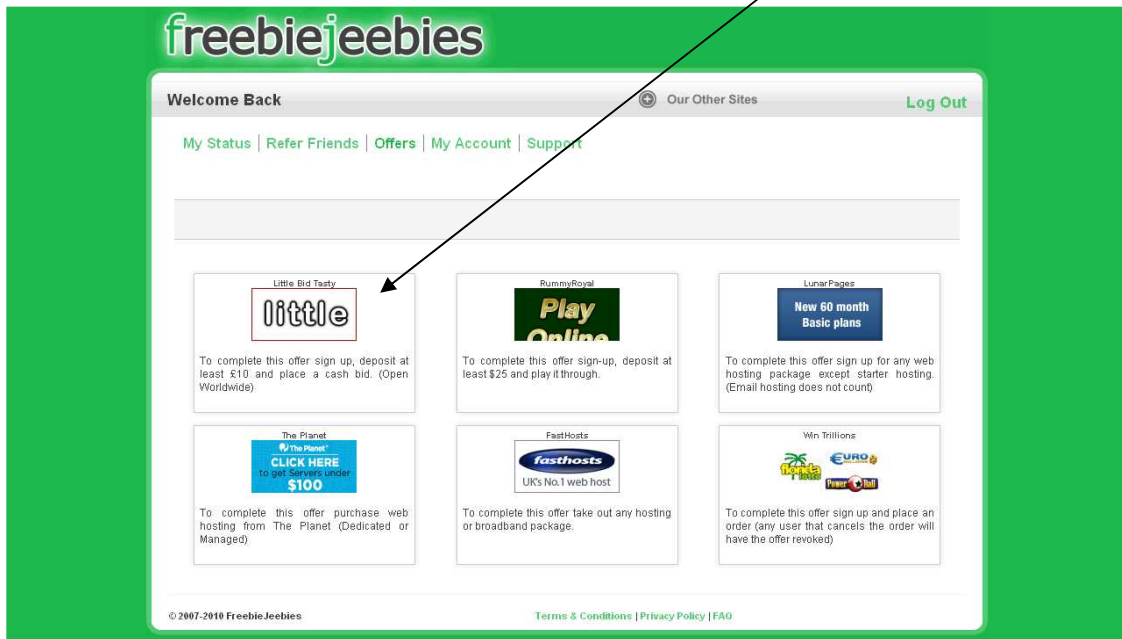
freebiejeebies

Welcome Back

Our Other Sites

Log Out

My Status | Refer Friends | Offers | My Account | Support

Little Bid Tasty

little

To complete this offer sign up, deposit at least £10 and place a cash bid. (Open Worldwide)

RummyRoyal

Play Online

To complete this offer sign-up, deposit at least $25 and play it through.

LunarPages

New 60 month Basic plans

To complete this offer sign up for any web hosting package except starter hosting. (Email hosting does not count)

The Planet

The Planet

CLICK HERE to get Servers under $100

To complete this offer purchase web hosting from The Planet (Dedicated or Managed)

FastHosts

fasthosts

UK's No.1 web host

To complete this offer take out any hosting or broadband package.

Win Trillions

florida lotto

EURO

Power Ball

To complete this offer sign up and place an order (any user that cancels the order will have the offer revoked)

© 2007-2010 FreebieJeebies

Terms & Conditions | Privacy Policy | FAQ